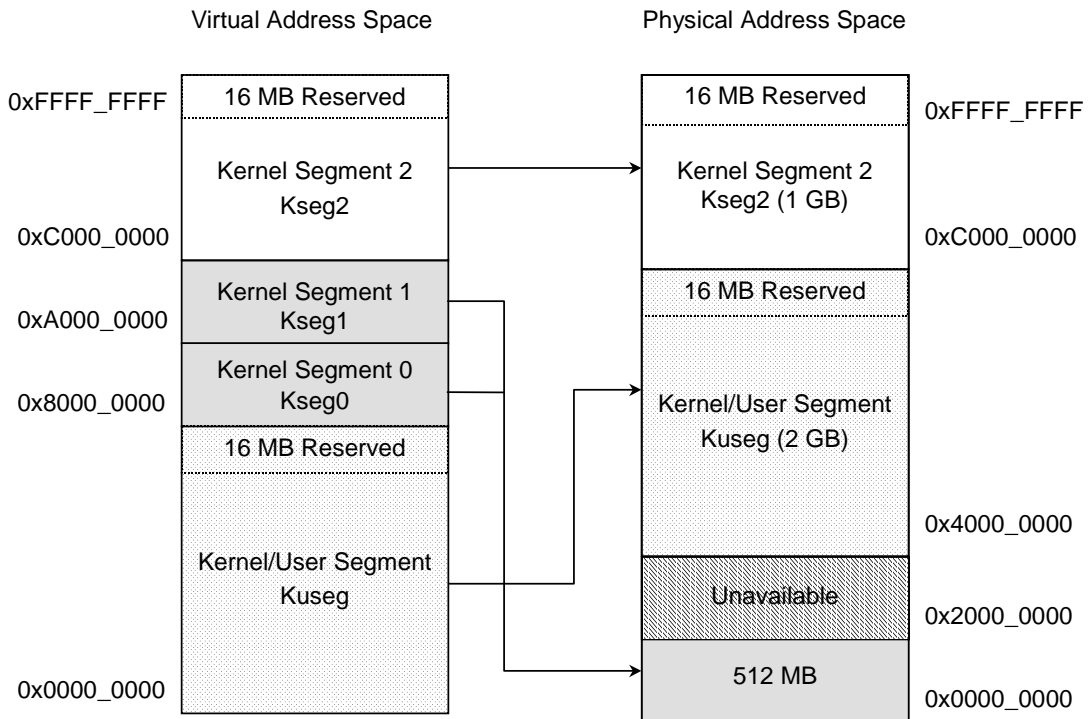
Virtual Address Space

0xFFFF_FFFF
16 MB Reserved
Kernel Segment 2
Kseg2
0xC000_0000
Kernel Segment 1
Kseg1
0xA000_0000
Kernel Segment 0
Kseg0
0x8000_0000
16 MB Reserved
Kernel/User Segment
Kuseg
0x0000_0000

Physical Address Space

16 MB Reserved
0xFFFF_FFFF
Kernel Segment 2
Kseg2 (1 GB)
0xC000_0000
16 MB Reserved
Kernel/User Segment
Kuseg (2 GB)
0x4000_0000
Unavailable
0x2000_0000
512 MB
0x0000_0000